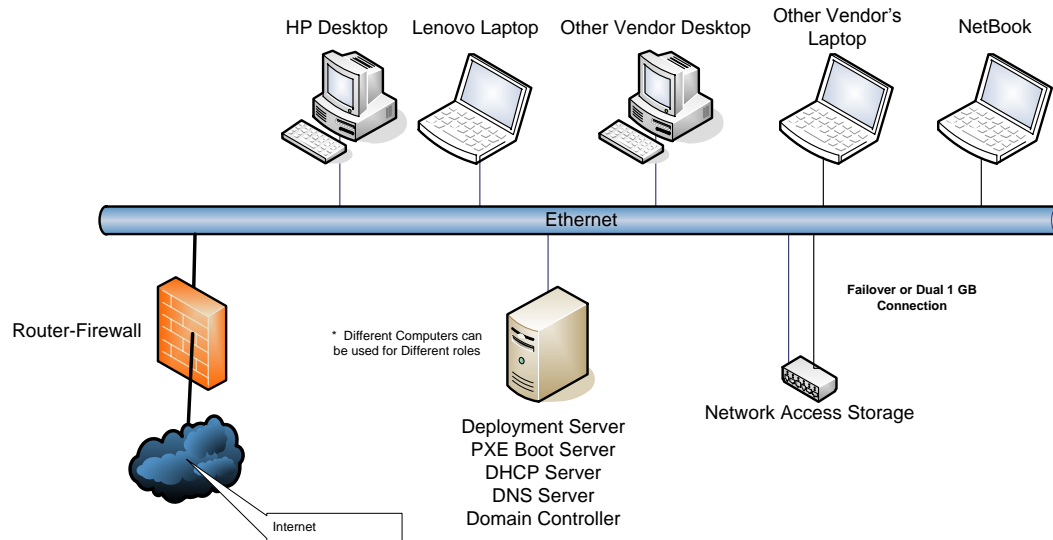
HP Desktop
Lenovo Laptop
Other Vendor Desktop
Other Vendor's Laptop
NetBook

Ethernet

Failover or Dual 1 GB Connection

Router-Firewall

* Different Computers can be used for Different roles

Network Access Storage

Deployment Server
PXE Boot Server
DHCP Server
DNS Server
Domain Controller

Internet